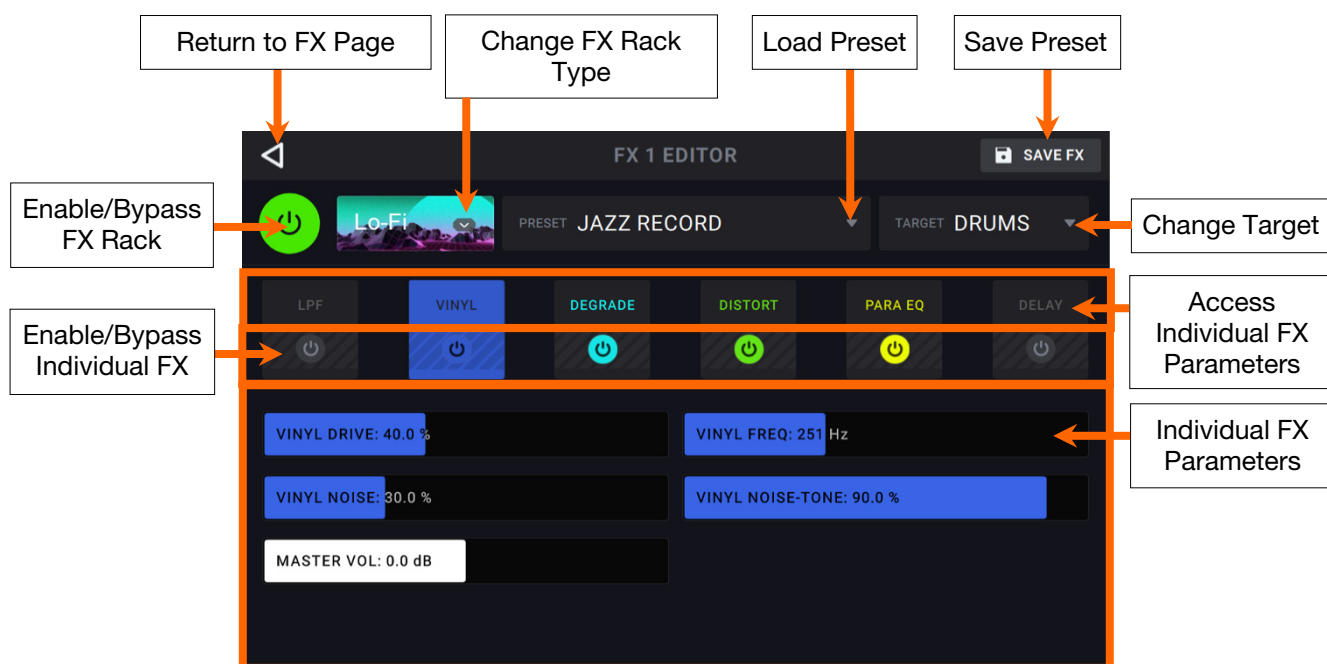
Return to FX Page

Change FX Rack Type

Load Preset

Save Preset

FX 1 EDITOR

SAVE FX

Enable/Bypass FX Rack

Lo-Fi

PRESET JAZZ RECORD

TARGET DRUMS

Change Target

LPF

VINYL

DEGRADE

DISTORT

PARA EQ

DELAY

Access Individual FX Parameters

Enable/Bypass Individual FX

VINYL DRIVE: 40.0 %

VINYL FREQ: 251 Hz

Individual FX Parameters

VINYL NOISE: 30.0 %

VINYL NOISE-TONE: 90.0 %

MASTER VOL: 0.0 dB